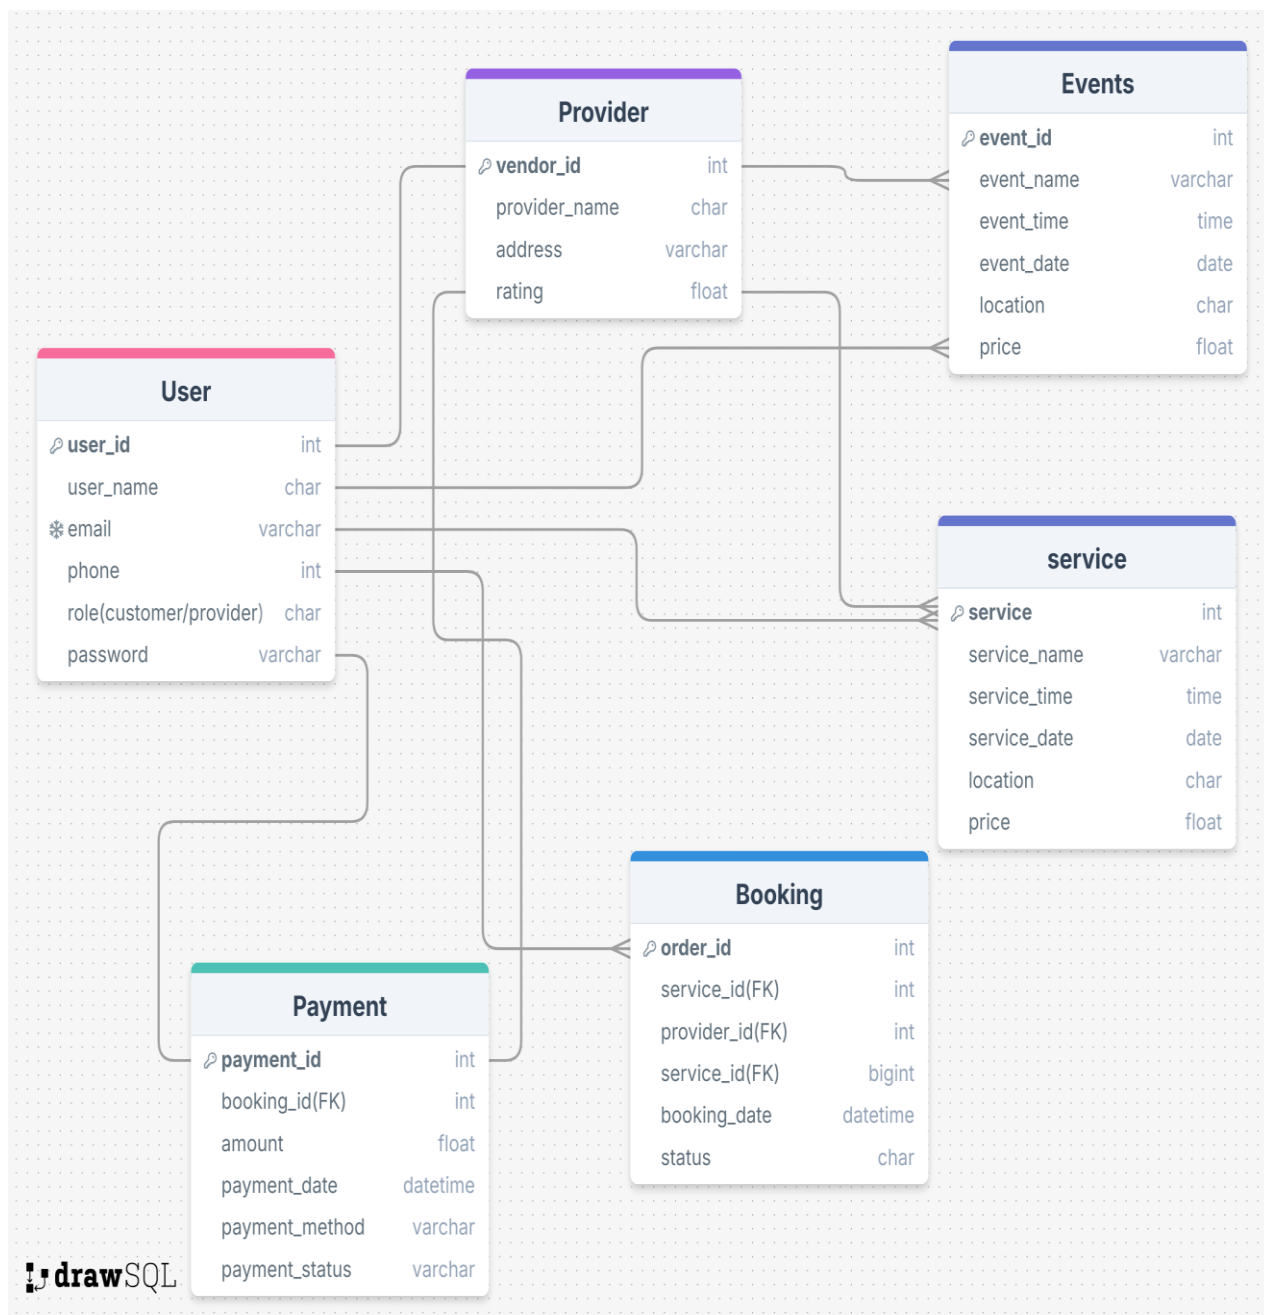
Provider

| | |
|---|---|
| vendor_id | int |
| provider_name | char |
| address | varchar |
| rating | float |

Events

| | |
|---|---|
| event_id | int |
| event_name | varchar |
| event_time | time |
| event_date | date |
| location | char |
| price | float |

User

| | |
|---|---|
| user_id | int |
| user_name | char |
| email | varchar |
| phone | int |
| role(customer/provider) | char |
| password | varchar |

service

| | |
|---|---|
| service | int |
| service_name | varchar |
| service_time | time |
| service_date | date |
| location | char |
| price | float |

Booking

| | |
|---|---|
| order_id | int |
| service_id(FK) | int |
| provider_id(FK) | int |
| service_id(FK) | bigint |
| booking_date | datetime |
| status | char |

Payment

| | |
|---|---|
| payment_id | int |
| booking_id(FK) | int |
| amount | float |
| payment_date | datetime |
| payment_method | varchar |
| payment_status | varchar |

drawSQL